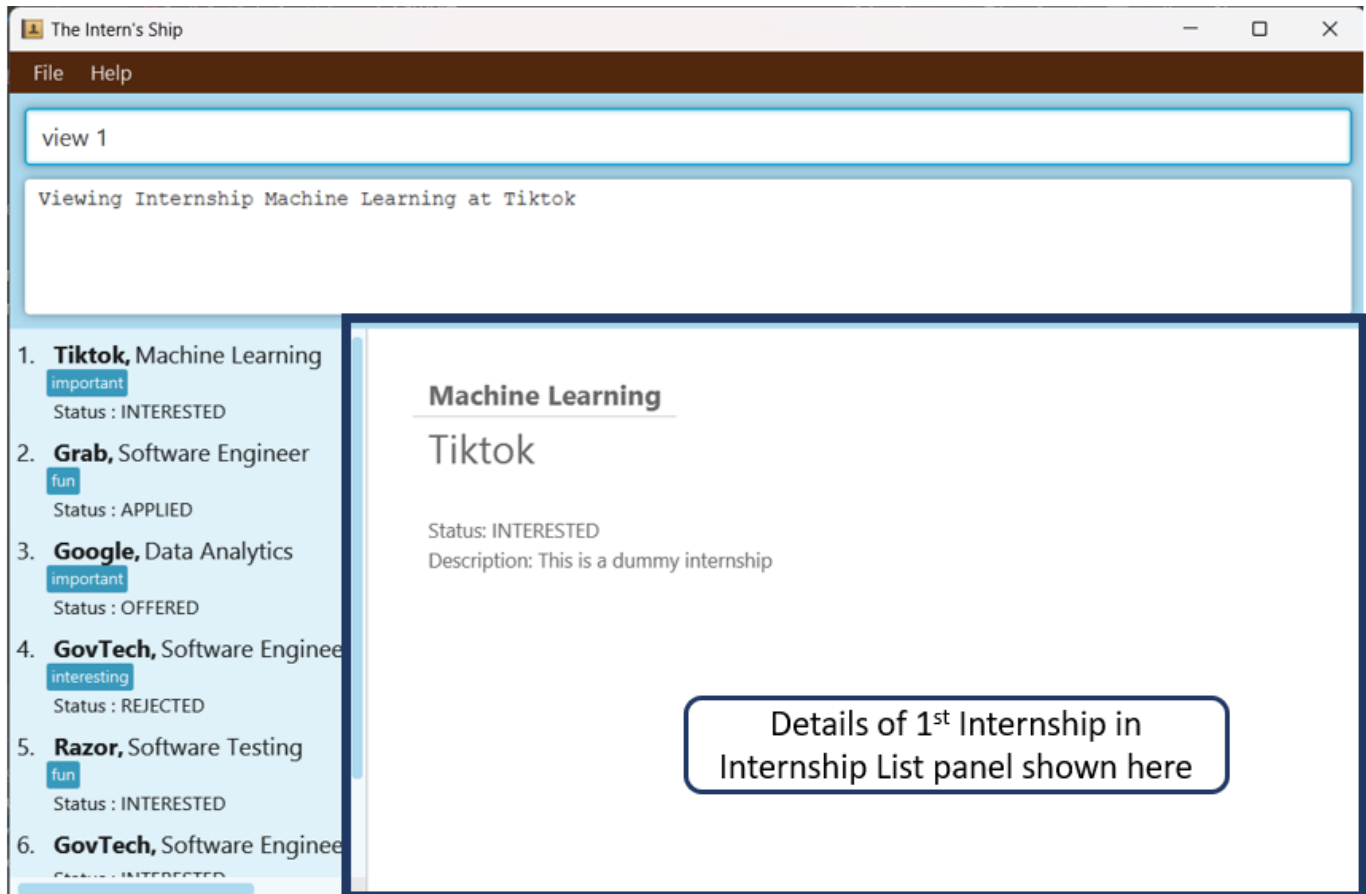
The Intern's Ship

File Help

view 1

Viewing Internship Machine Learning at Tiktok

1. **Tiktok,** Machine Learning
important
Status : INTERESTED

2. **Grab,** Software Engineer
fun
Status : APPLIED

3. **Google,** Data Analytics
important
Status : OFFERED

4. **GovTech,** Software Enginee
interesting
Status : REJECTED

5. **Razor,** Software Testing
fun
Status : INTERESTED

6. **GovTech,** Software Enginee
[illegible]

Machine Learning

Tiktok

Status: INTERESTED
Description: This is a dummy internship

Details of 1$^{st}$ Internship in Internship List panel shown here